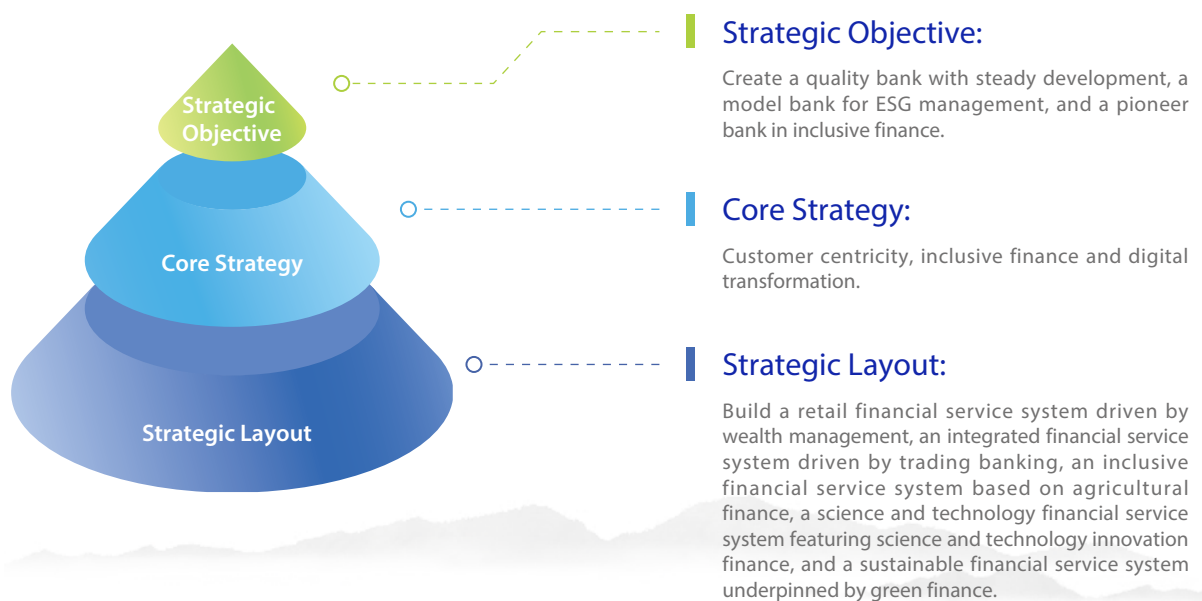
Strategic Objective

Core Strategy

Strategic Layout

Strategic Objective:

Create a quality bank with steady development, a model bank for ESG management, and a pioneer bank in inclusive finance.

Core Strategy:

Customer centricity, inclusive finance and digital transformation.

Strategic Layout:

Build a retail financial service system driven by wealth management, an integrated financial service system driven by trading banking, an inclusive financial service system based on agricultural finance, a science and technology financial service system featuring science and technology innovation finance, and a sustainable financial service system underpinned by green finance.